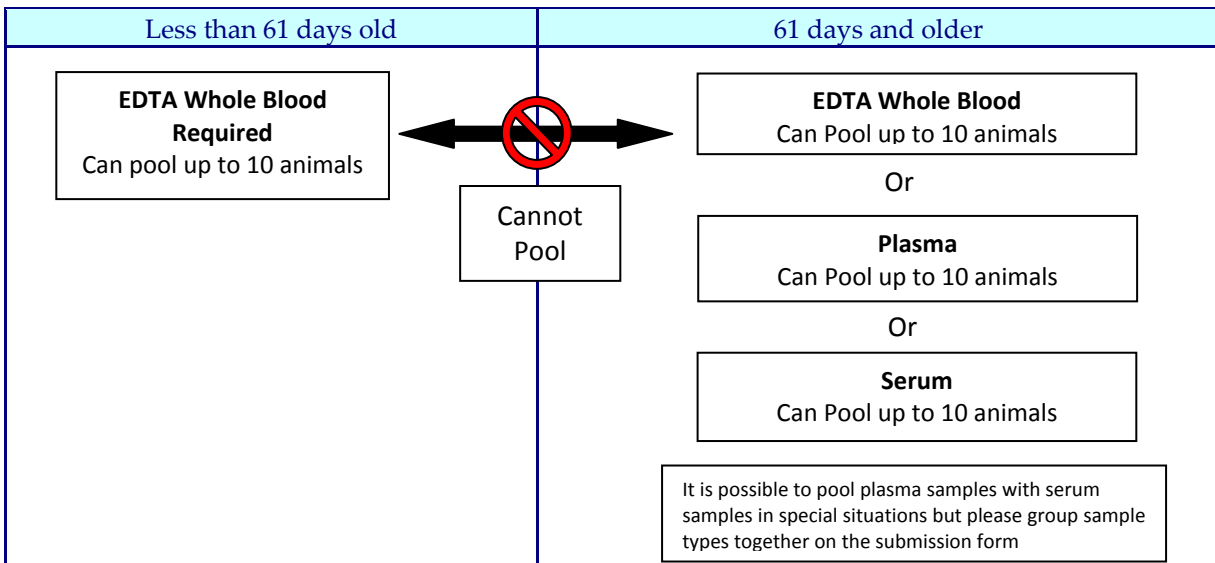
| Less than 61 days old | 61 days and older |
|---|---|

**EDTA Whole Blood Required**
Can pool up to 10 animals

Cannot Pool

**EDTA Whole Blood**
Can Pool up to 10 animals

Or

**Plasma**
Can Pool up to 10 animals

Or

**Serum**
Can Pool up to 10 animals

It is possible to pool plasma samples with serum samples in special situations but please group sample types together on the submission form